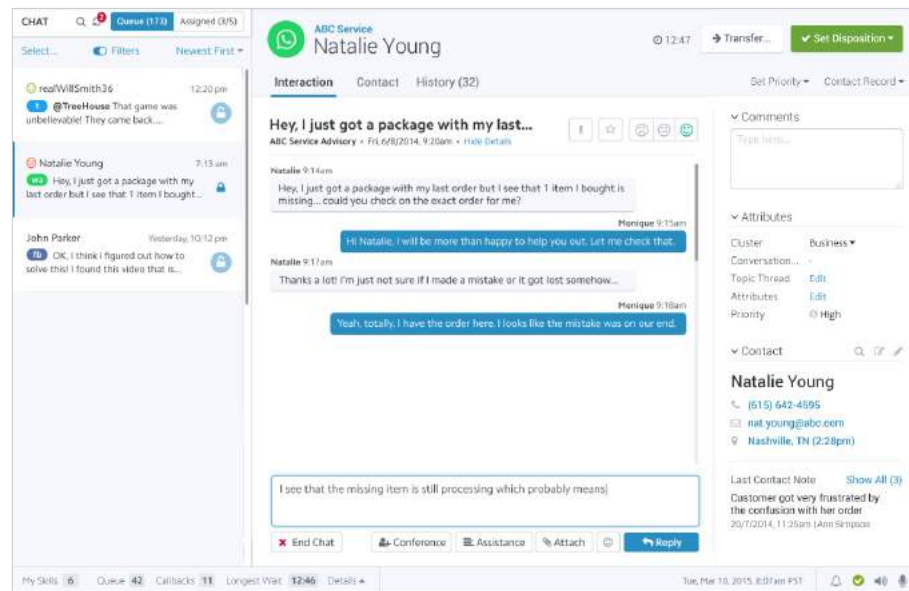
CHAT 2 Queue (173) Assigned (3/5)

Select... Filters Newest First

realWillSmith36 12:20 pm
@TreeHouse That game was unbelievable! They came back...

Natalie Young 7:13 am
Hey, I just got a package with my last order but I see that 1 item I bought...

John Parker Yesterday, 10:12 pm
OK, I think I figured out how to solve this! I found this video that is...

ABC Service
Natalie Young
12:47 Transfer... Set Disposition

Interaction Contact History (32) Set Priority Contact Record

Hey, I just got a package with my last...
ABC Service Advisory • Fri, 6/8/2014, 9:20am • Hide Details

Natalie 9:14am
Hey, I just got a package with my last order but I see that 1 item I bought is missing... could you check on the exact order for me?

Monique 9:15am
Hi Natalie, I will be more than happy to help you out. Let me check that.

Natalie 9:17am
Thanks a lot! I'm just not sure if I made a mistake or it got lost somehow...

Monique 9:18am
Yeah, totally, I have the order here. I looks like the mistake was on our end.

I see that the missing item is still processing which probably means|

End Chat Conference Assistance Attach Reply

Comments
Type here...

Attributes
Cluster Business
Conversation... -
Topic Thread Edit
Attributes Edit
Priority High

Contact
Natalie Young
(615) 642-4595
nat.young@abc.com
Nashville, TN (2:28pm)

Last Contact Note Show All (3)
Customer got very frustrated by the confusion with her order
20/7/2014, 11:25am | Ann Simpson

My Skills 6 Queue 42 Callbacks 11 Longest Wait 12:46 Details
Tue, Mar 10, 2015, 8:07am PST